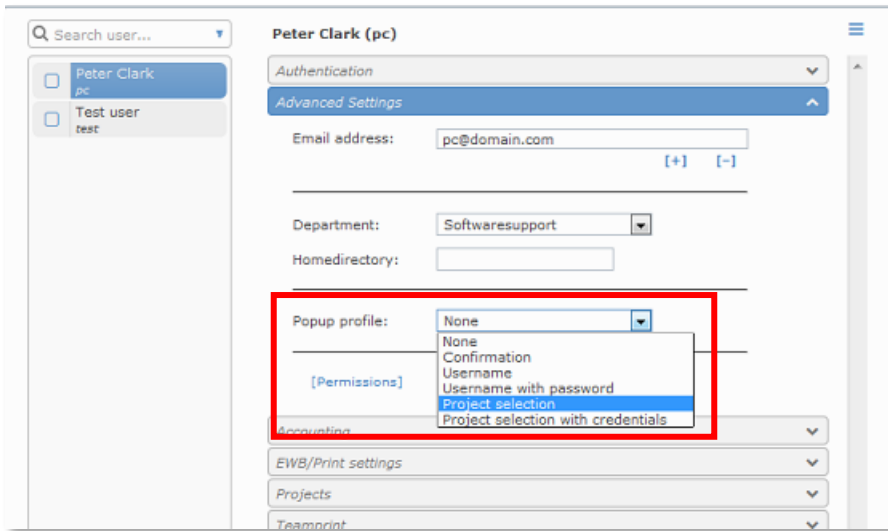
Search user...

Peter Clark
pc

Test user
test

Peter Clark (pc)

Authentication

Advanced Settings

Email address: pc@domain.com

[+] [-]

Department: Softwaresupport

Homedirectory:

Popup profile: None

None
Confirmation
Username
Username with password
Project selection
Project selection with credentials

[Permissions]

Accounting

EWB/Print settings

Projects

Teamprint